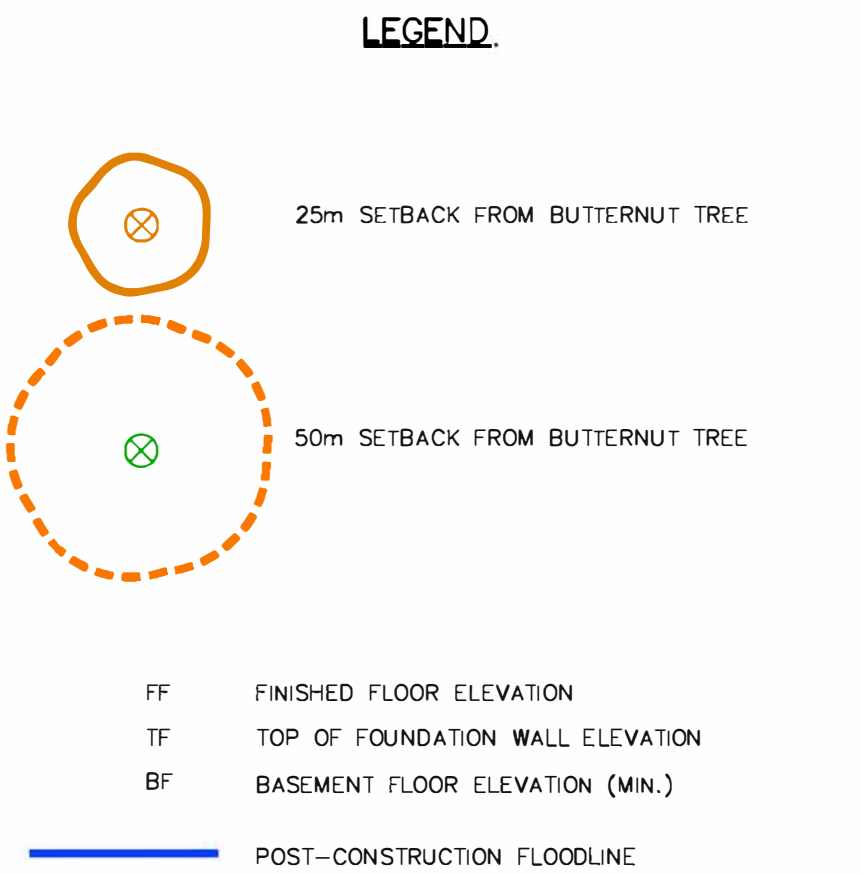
LEGEND.

25m SETBACK FROM BUTTERNUT TREE

50m SETBACK FROM BUTTERNUT TREE

FF FINISHED FLOOR ELEVATION

TF TOP OF FOUNDATION WALL ELEVATION

BF BASEMENT FLOOR ELEVATION (MIN.)

POST-CONSTRUCTION FLOODLINE